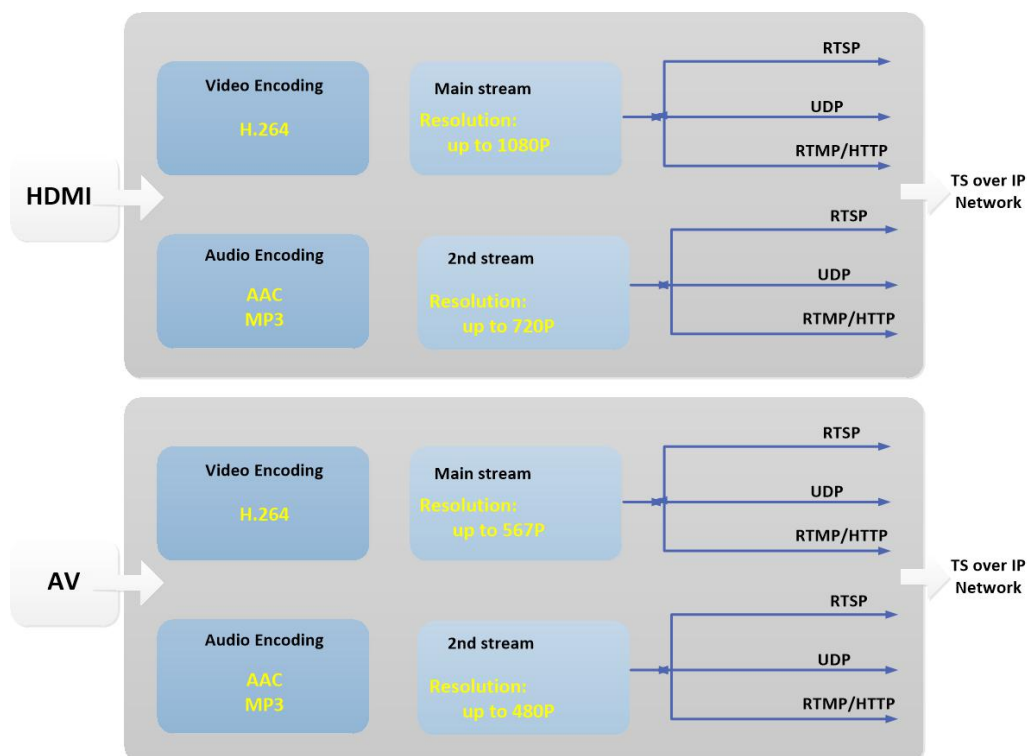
HDMI

Video Encoding
H.264

Main stream
Resolution:
up to 1080P

RTSP
UDP
RTMP/HTTP

Audio Encoding
AAC
MP3

2nd stream
Resolution:
up to 720P

RTSP
UDP
RTMP/HTTP

TS over IP
Network

AV

Video Encoding
H.264

Main stream
Resolution:
up to 567P

RTSP
UDP
RTMP/HTTP

Audio Encoding
AAC
MP3

2nd stream
Resolution:
up to 480P

RTSP
UDP
RTMP/HTTP

TS over IP
Network